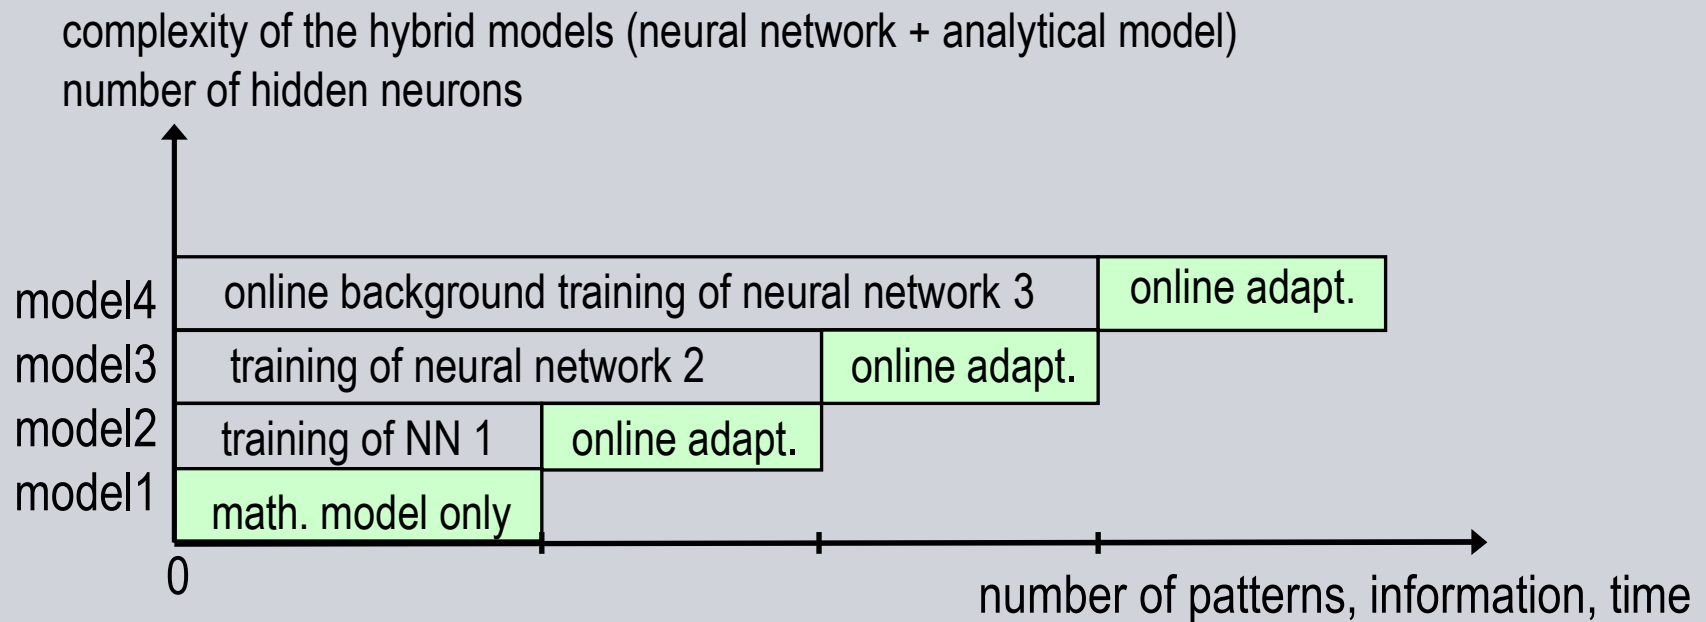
complexity of the hybrid models (neural network + analytical model)
number of hidden neurons

model4
online background training of neural network 3
online adapt.
model3
training of neural network 2
online adapt.
model2
training of NN 1
online adapt.
model1
math. model only

0

number of patterns, information, time